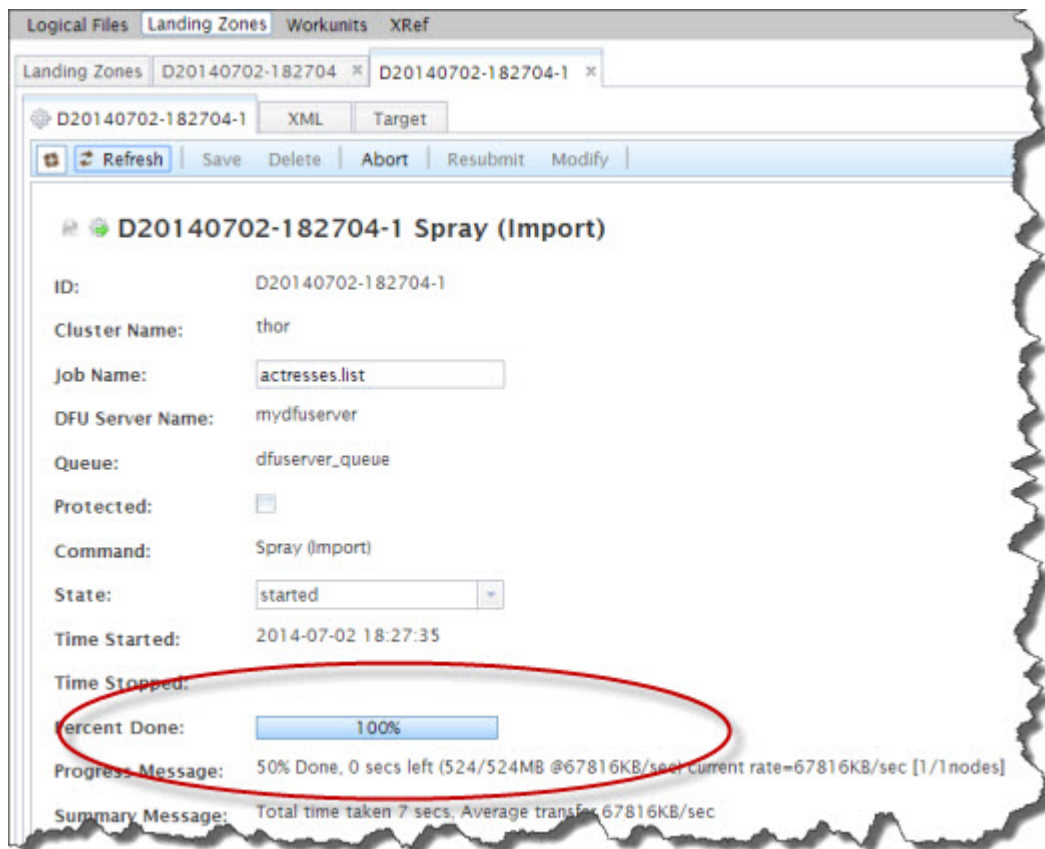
Logical Files Landing Zones Workunits XRef

Landing Zones D20140702-182704 × D20140702-182704-1 ×

D20140702-182704-1 XML Target

Refresh Save Delete Abort Resubmit Modify

D20140702-182704-1 Spray (Import)

ID: D20140702-182704-1

Cluster Name: thor

Job Name: actresses.list

DFU Server Name: mydfuserver

Queue: dfuserver_queue

Protected:

Command: Spray (Import)

State: started

Time Started: 2014-07-02 18:27:35

Time Stopped:

Percent Done: 100%

Progress Message: 50% Done, 0 secs left (524/524MB @67816KB/sec) current rate=67816KB/sec [1/1nodes]

Summary Message: Total time taken 7 secs, Average transfer 67816KB/sec